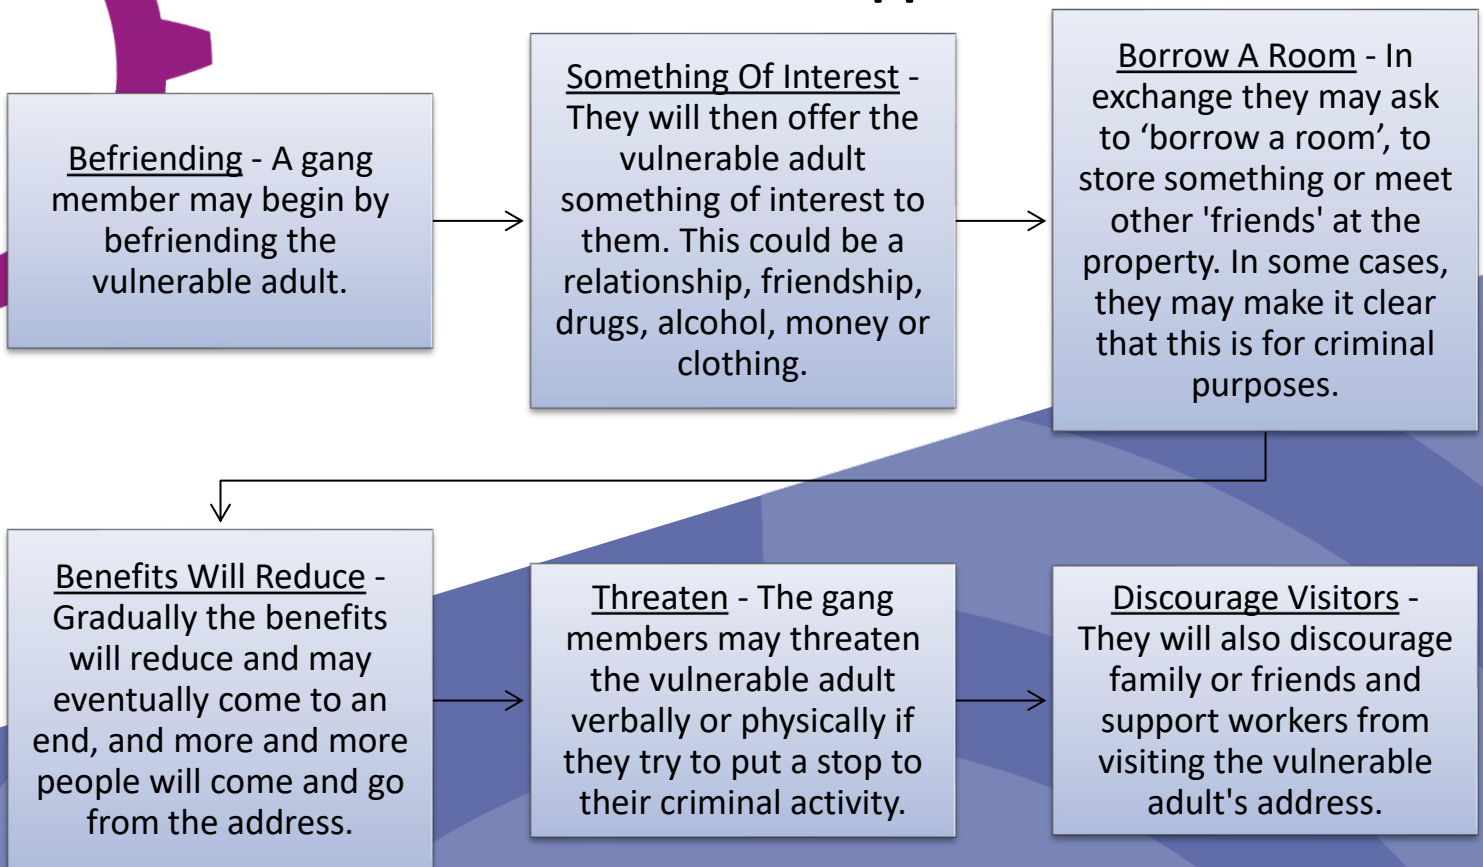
Befriending - A gang member may begin by befriending the vulnerable adult.

Something Of Interest - They will then offer the vulnerable adult something of interest to them. This could be a relationship, friendship, drugs, alcohol, money or clothing.

Borrow A Room - In exchange they may ask to ‘borrow a room’, to store something or meet other 'friends' at the property. In some cases, they may make it clear that this is for criminal purposes.

Benefits Will Reduce - Gradually the benefits will reduce and may eventually come to an end, and more and more people will come and go from the address.

Threaten - The gang members may threaten the vulnerable adult verbally or physically if they try to put a stop to their criminal activity.

Discourage Visitors - They will also discourage family or friends and support workers from visiting the vulnerable adult's address.